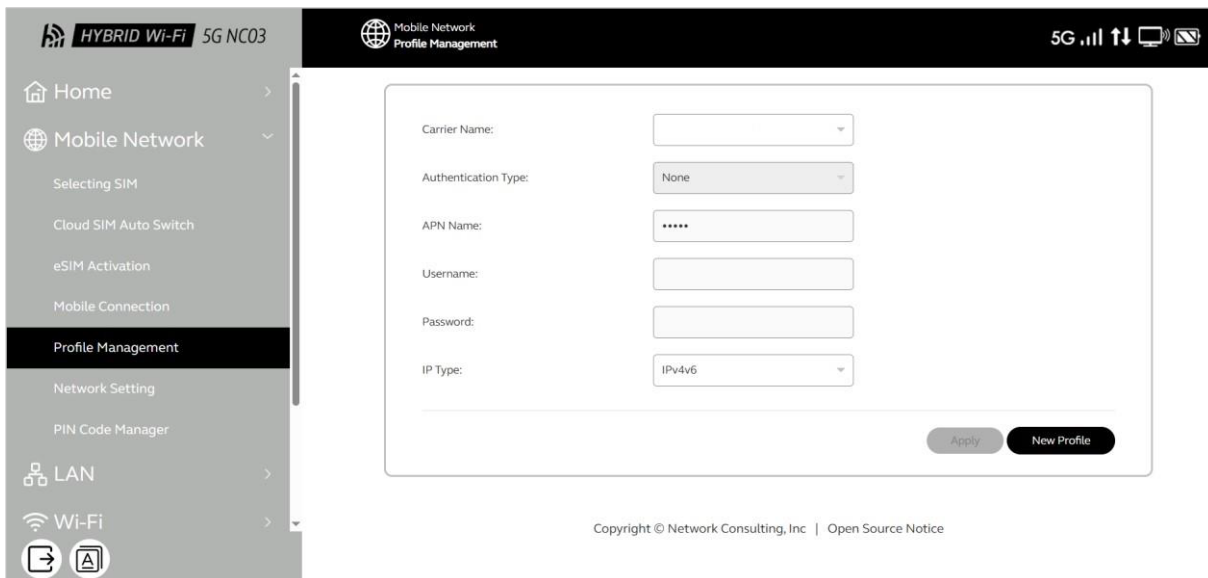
HYBRID Wi-Fi 5G NC03

Mobile Network
Profile Management

5G

Home

Mobile Network

Selecting SIM

Cloud SIM Auto Switch

eSIM Activation

Mobile Connection

Profile Management

Network Setting

PIN Code Manager

LAN

Wi-Fi

Carrier Name:

Authentication Type: None

APN Name: •••••

Username:

Password:

IP Type: IPv4v6

Apply

New Profile

Copyright © Network Consulting, Inc | Open Source Notice